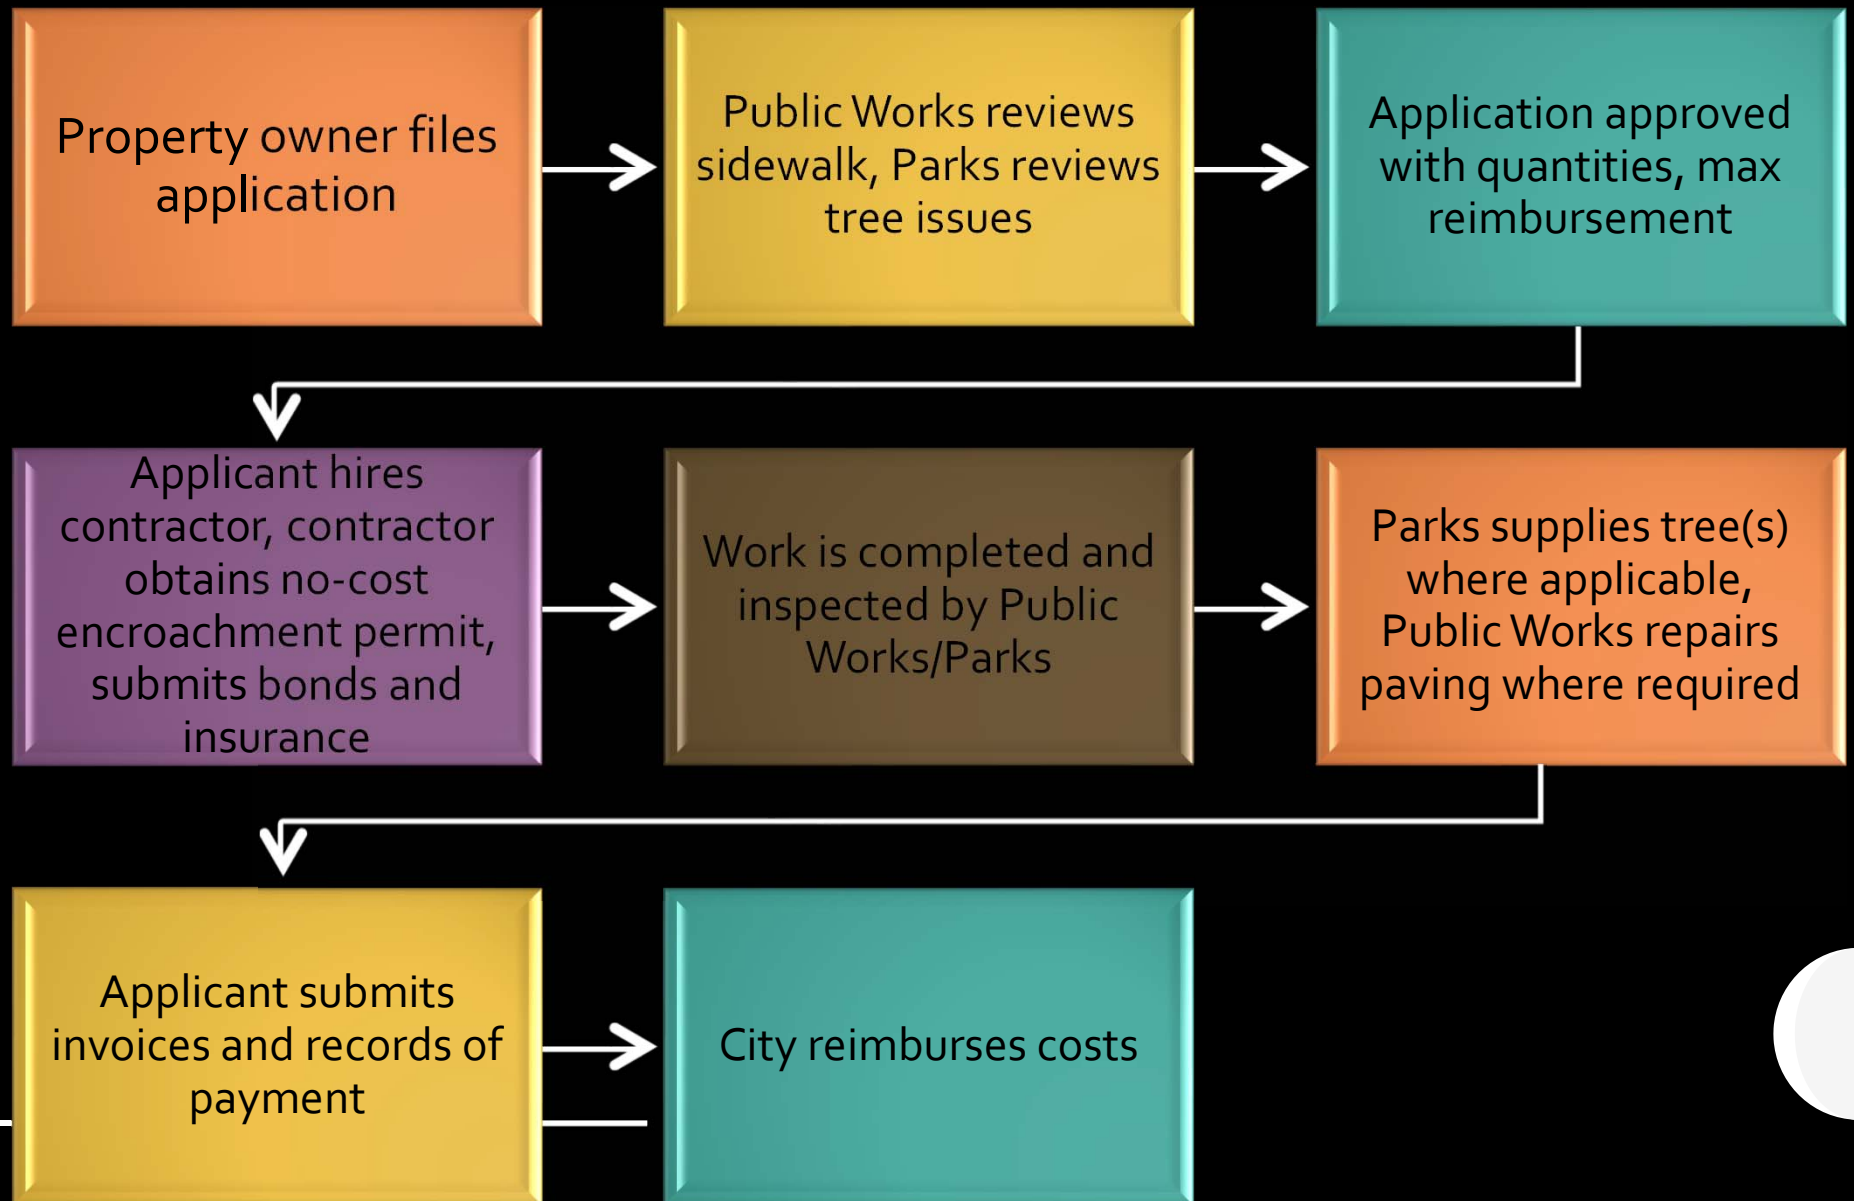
Property owner files application

Public Works reviews sidewalk, Parks reviews tree issues

Application approved with quantities, max reimbursement

Applicant hires contractor, contractor obtains no-cost encroachment permit, submits bonds and insurance

Work is completed and inspected by Public Works/Parks

Parks supplies tree(s) where applicable, Public Works repairs paving where required

Applicant submits invoices and records of payment

City reimburses costs